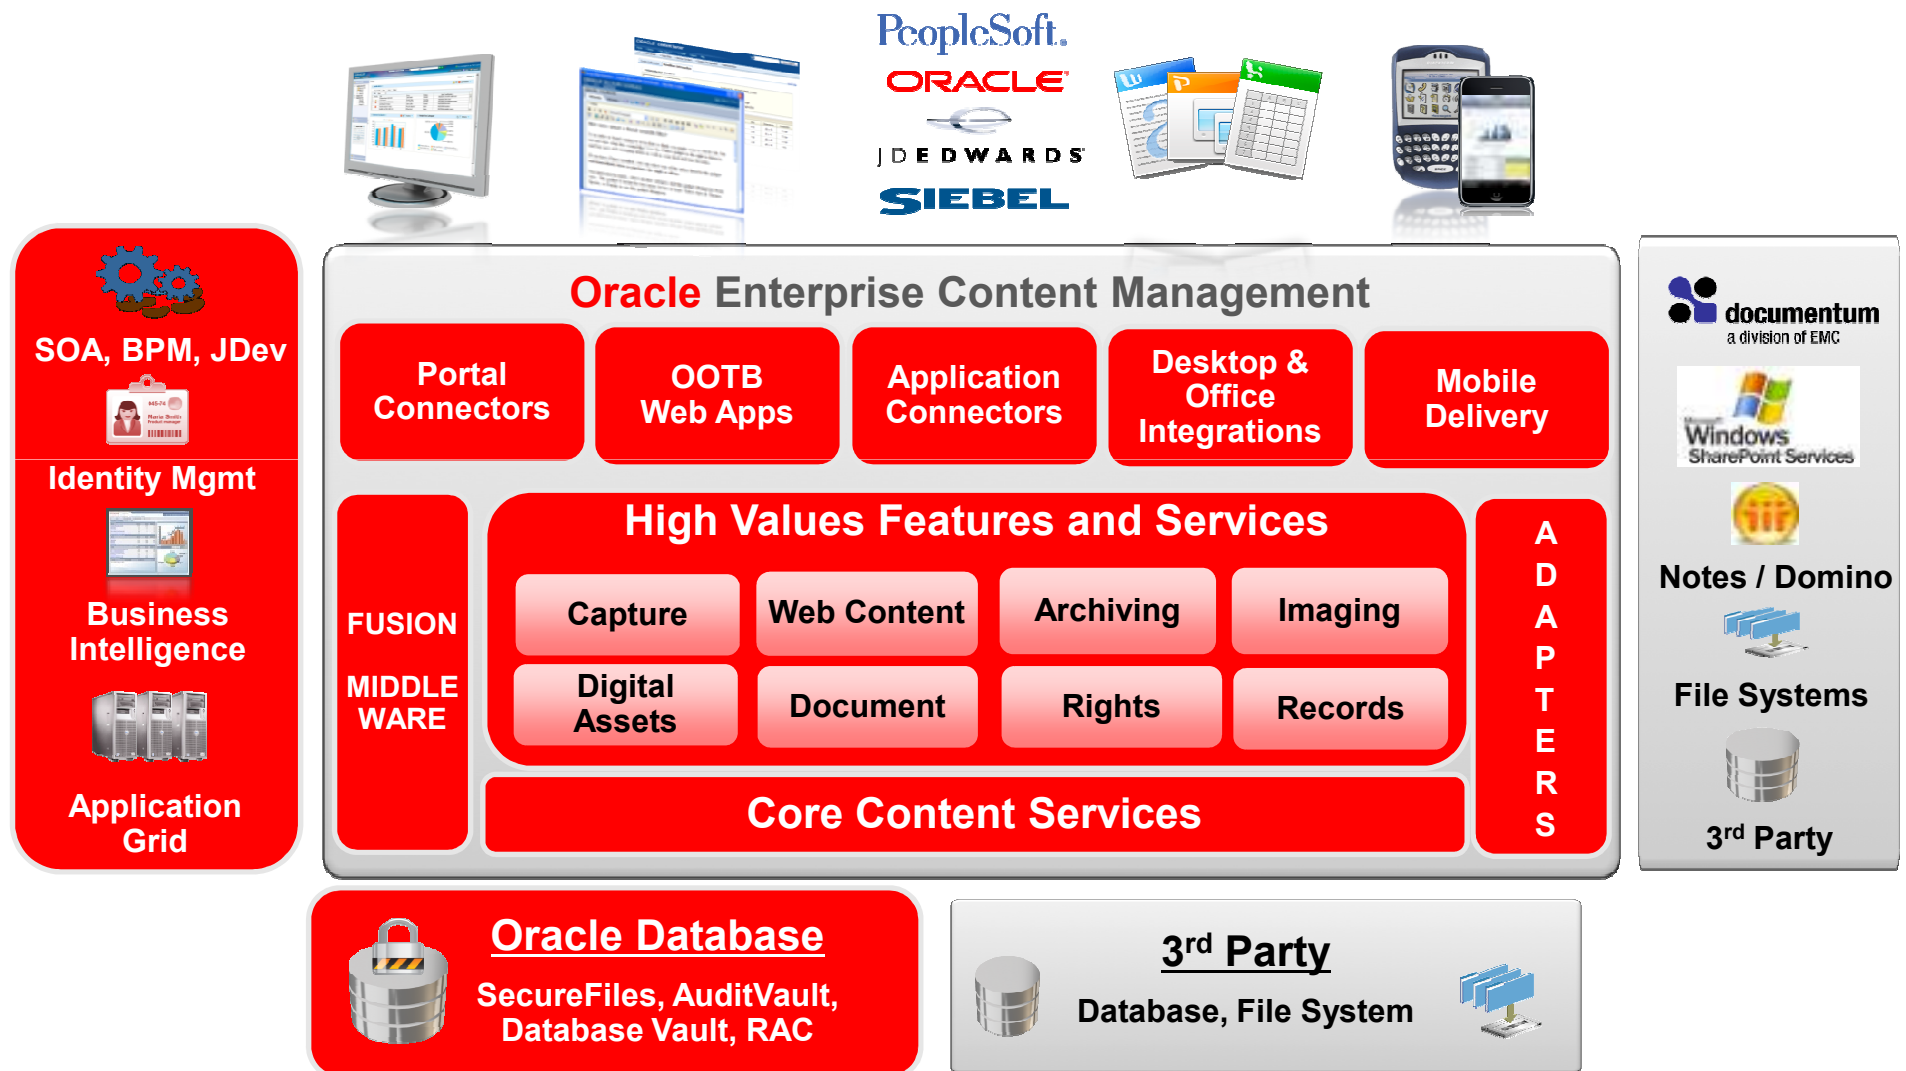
PeopleSoft.
ORACLE
JDEDWARDS
SIEBEL

SOA, BPM, JDev

Identity Mgmt

Business Intelligence

Application Grid

Oracle Enterprise Content Management

Portal Connectors

OOTB Web Apps

Application Connectors

Desktop & Office Integrations

Mobile Delivery

FUSION

MIDDLE WARE

High Values Features and Services

Capture

Web Content

Archiving

Imaging

Digital Assets

Document

Rights

Records

Core Content Services

A D A P T E R S

documentum
a division of EMC

Windows SharePoint Services

Notes / Domino

File Systems

3$^{rd}$ Party

Oracle Database

SecureFiles, AuditVault, Database Vault, RAC

3$^{rd}$ Party

Database, File System